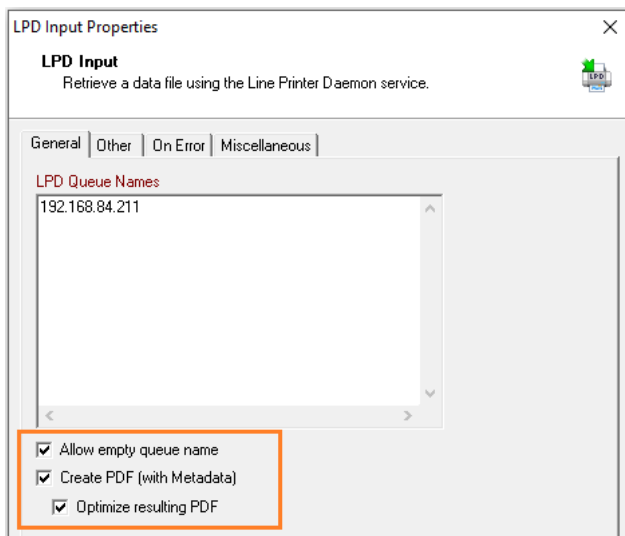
LPD Input Properties

LPD Input
Retrieve a data file using the Line Printer Daemon service.

LPD

General | Other | On Error | Miscellaneous

LPD Queue Names

192.168.84.211

Allow empty queue name

Create PDF (with Metadata)

Optimize resulting PDF